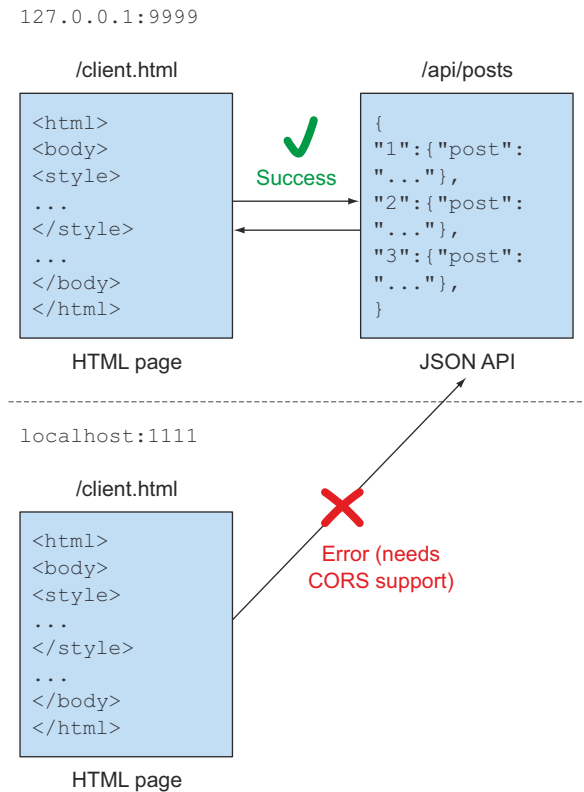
127.0.0.1:9999

/client.html

<html>
<body>
<style>
...
</style>
...
</body>
</html>

HTML page

Success

/api/posts

{
"1":{"post":
"..."},
"2":{"post":
"..."},
"3":{"post":
"..."},
}

JSON API

localhost:1111

/client.html

<html>
<body>
<style>
...
</style>
...
</body>
</html>

HTML page

Error (needs CORS support)